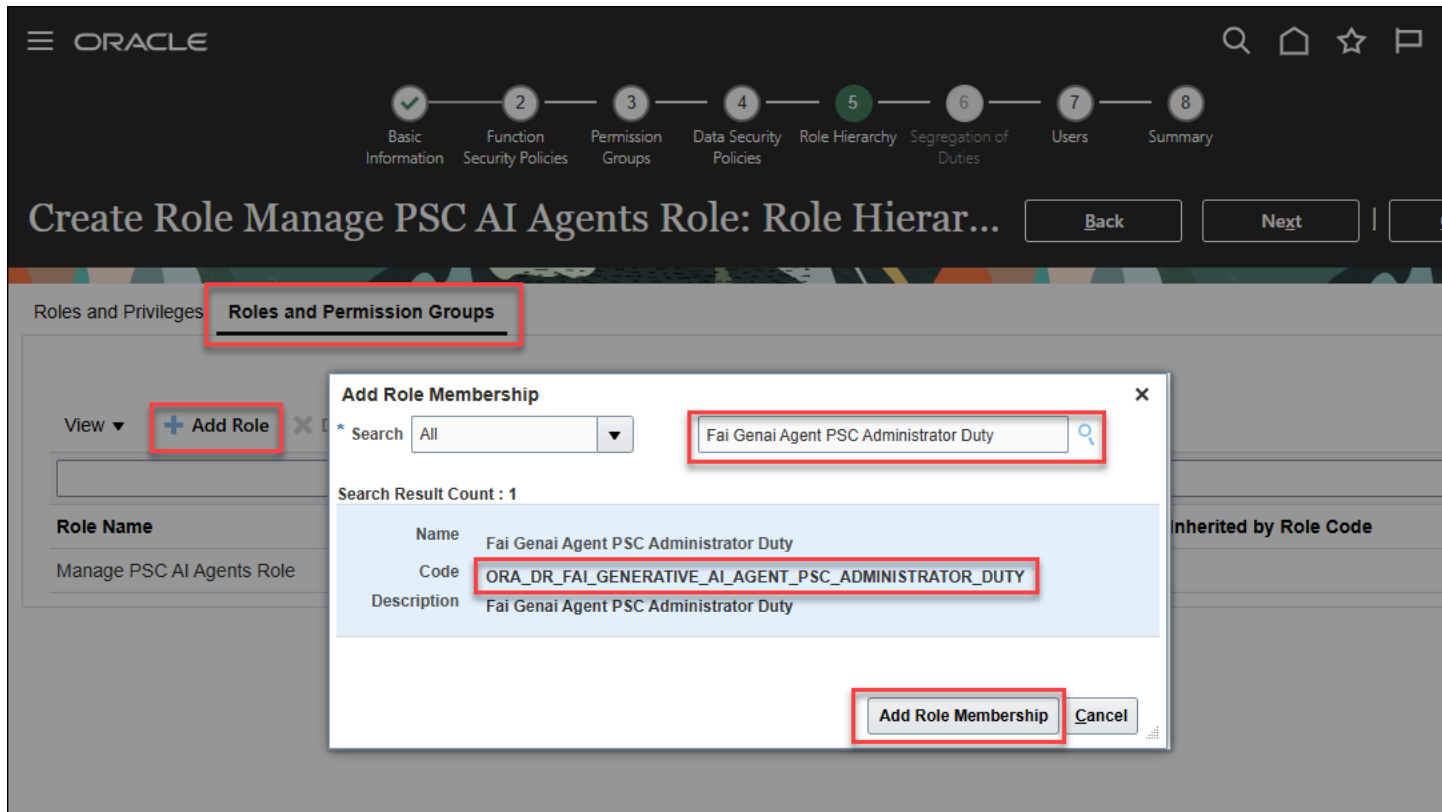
ORACLE

2 3 4 5 6 7 8

Basic Information
Function Security Policies
Permission Groups
Data Security Policies
Role Hierarchy
Segregation of Duties
Users
Summary

Create Role Manage PSC AI Agents Role: Role Hierar...

Back
Next

Roles and Privileges
Roles and Permission Groups

View ▾
+ Add Role

Role Name
Manage PSC AI Agents Role

Inherited by Role Code

Add Role Membership

* Search All

Fai Genai Agent PSC Administrator Duty

Search Result Count : 1

Name Fai Genai Agent PSC Administrator Duty
Code ORA_DR_FAI_GENERATIVE_AI_AGENT_PSC_ADMINISTRATOR_DUTY
Description Fai Genai Agent PSC Administrator Duty

Add Role Membership
Cancel